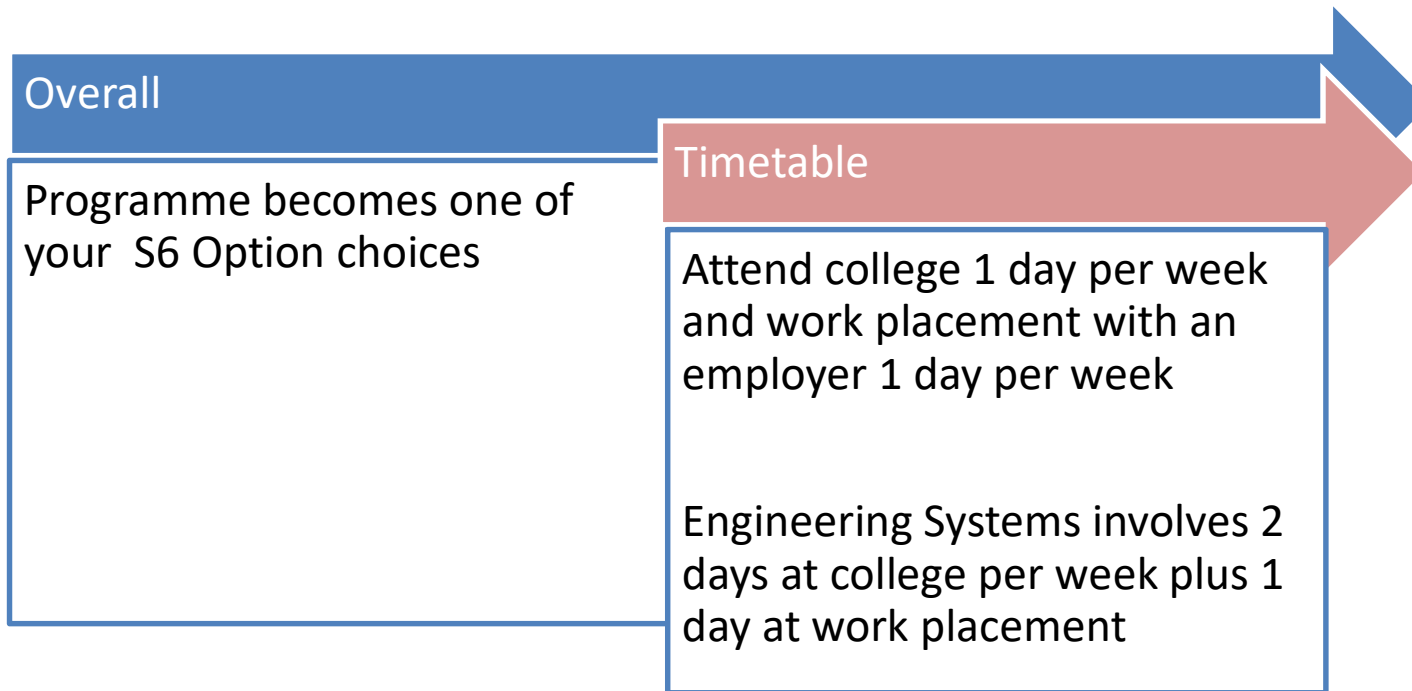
Overall

Programme becomes one of your S6 Option choices

Timetable

Attend college 1 day per week and work placement with an employer 1 day per week

Engineering Systems involves 2 days at college per week plus 1 day at work placement